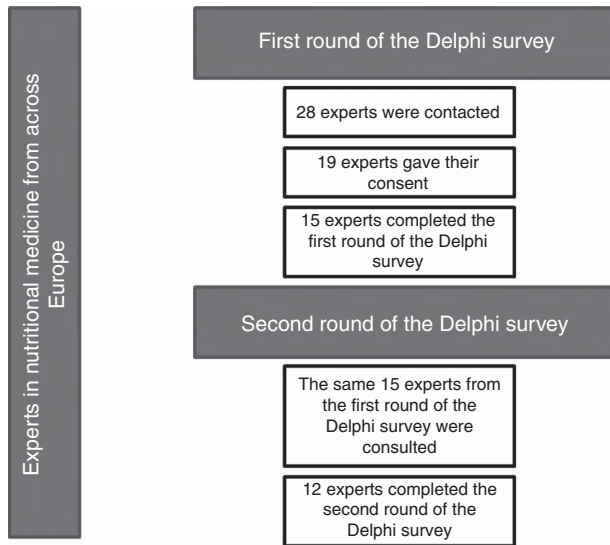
Experts in nutritional medicine from across Europe

First round of the Delphi survey

28 experts were contacted

19 experts gave their consent

15 experts completed the first round of the Delphi survey

Second round of the Delphi survey

The same 15 experts from the first round of the Delphi survey were consulted

12 experts completed the second round of the Delphi survey